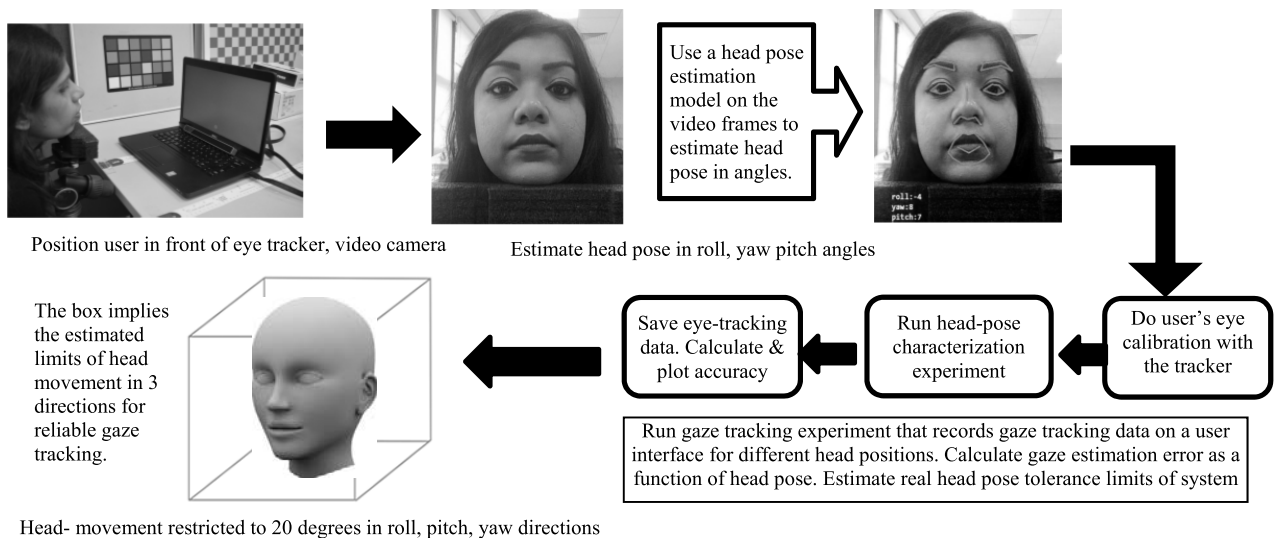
Position user in front of eye tracker, video camera

Estimate head pose in roll, yaw pitch angles

Use a head pose estimation model on the video frames to estimate head pose in angles.

roll:-4
yaw:8
pitch:7

Do user's eye calibration with the tracker

Run head-pose characterization experiment

Save eye-tracking data. Calculate & plot accuracy

The box implies the estimated limits of head movement in 3 directions for reliable gaze tracking.

Run gaze tracking experiment that records gaze tracking data on a user interface for different head positions. Calculate gaze estimation error as a function of head pose. Estimate real head pose tolerance limits of system

Head- movement restricted to 20 degrees in roll, pitch, yaw directions